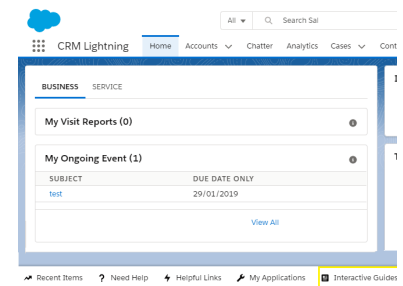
All ▾ Search Sal

CRM Lightning Home Accounts Chatter Analytics Cases Cont

BUSINESS SERVICE

My Visit Reports (0)

My Ongoing Event (1)

| SUBJECT | DUE DATE ONLY |
|---|---|
| test | 29/01/2019 |

View All

Recent Items ? Need Help Helpful Links My Applications Interactive Guides